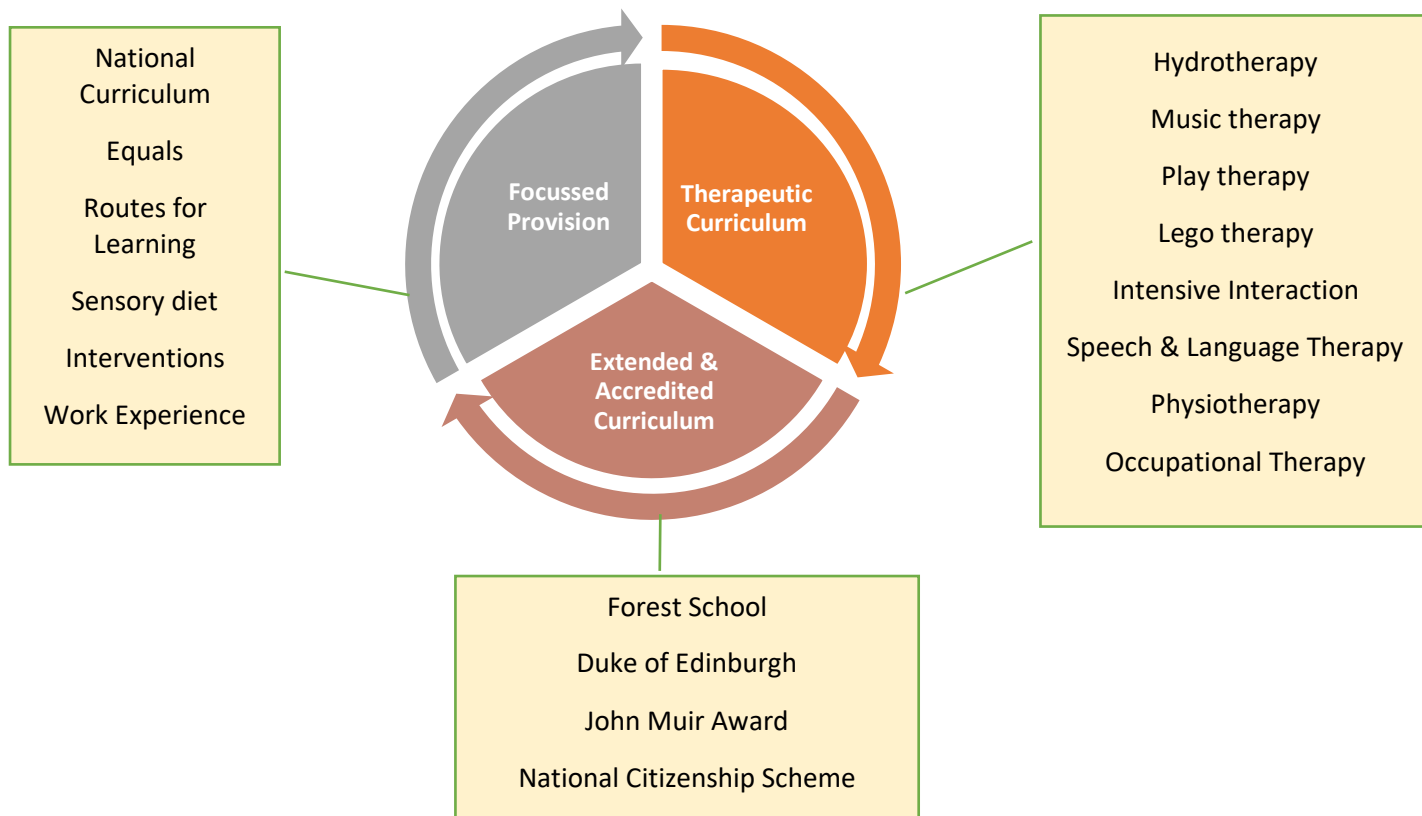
National Curriculum

Equals

Routes for Learning

Sensory diet

Interventions

Work Experience

Focussed Provision

Therapeutic Curriculum

Extended & Accredited Curriculum

Hydrotherapy

Music therapy

Play therapy

Lego therapy

Intensive Interaction

Speech & Language Therapy

Physiotherapy

Occupational Therapy

Forest School

Duke of Edinburgh

John Muir Award

National Citizenship Scheme